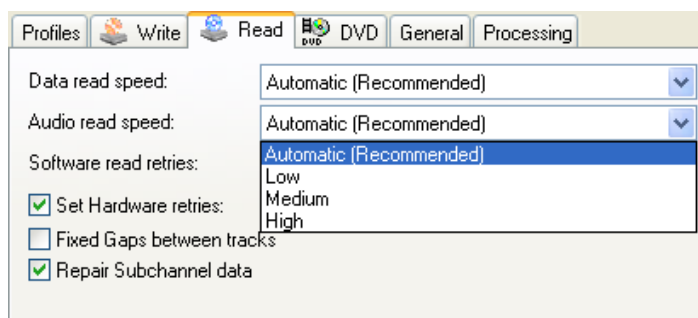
Profiles Write Read DVD General Processing

Data read speed: Automatic (Recommended)

Audio read speed: Automatic (Recommended)

Software read retries:

Automatic (Recommended)
Low
Medium
High

Set Hardware retries:

Fixed Gaps between tracks

Repair Subchannel data